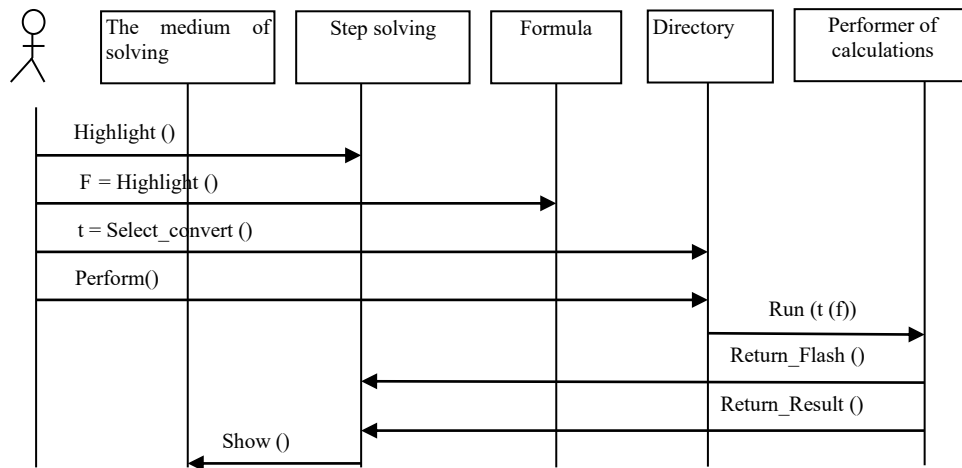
The medium of solving

Step solving

Formula

Directory

Performer of calculations

Highlight ()

F = Highlight ()

t = Select_convert ()

Perform()

Run (t (f))

Return_Flash ()

Return_Result ()

Show ()